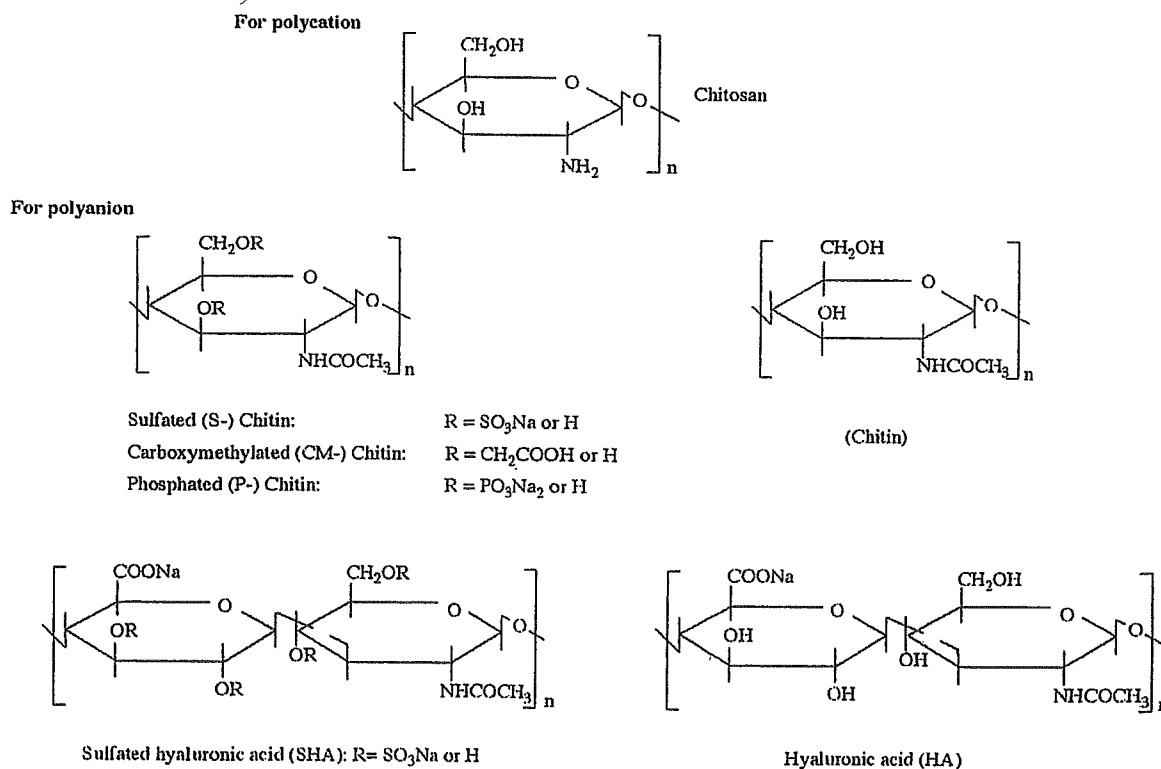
For polycation

$CH_2OH$
O
OH
O
$NH_2$
n
Chitosan

For polyanion

$CH_2OR$
O
OR
O
$NHCOCH_3$
n

$CH_2OH$
O
OH
O
$NHCOCH_3$
n

Sulfated (S-) Chitin: $R = SO_3Na$ or H
Carboxymethylated (CM-) Chitin: $R = CH_2COOH$ or H
Phosphated (P-) Chitin: $R = PO_3Na_2$ or H

(Chitin)

COONa
O
OR
OR
$CH_2OR$
OR
O
O
$NHCOCH_3$
n

COONa
O
OH
OH
$CH_2OH$
OH
O
O
$NHCOCH_3$

Sulfated hyaluronic acid (SHA): $R= SO_3Na$ or H

Hyaluronic acid (HA)